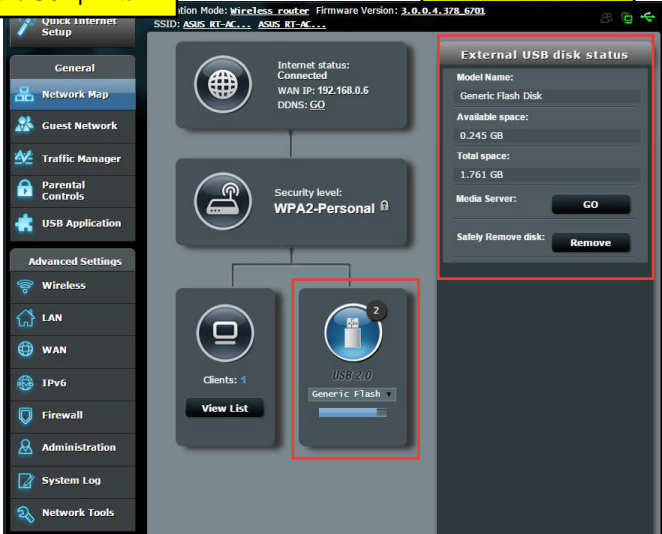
Quick Internet Setup

tion Mode: Wireless router Firmware Version: 3.0.0.4.378_6701
SSID: ASUS RT-AC... ASUS RT-AC...

General
Network Map
Guest Network
Traffic Manager
Parental Controls
USB Application

Advanced Settings
Wireless
LAN
WAN
IPv6
Firewall
Administration
System Log
Network Tools

Internet status:
Connected
WAN IP: 192.168.0.6
DDNS: GO

Security level:
WPA2-Personal

Clients: 1
View List

2
USB 2.0
Generic Flash

External USB disk status
Model Name:
Generic Flash Disk
Available space:
0.245 GB
Total space:
1.761 GB
Media Server:
GO
Safely Remove disk:
Remove